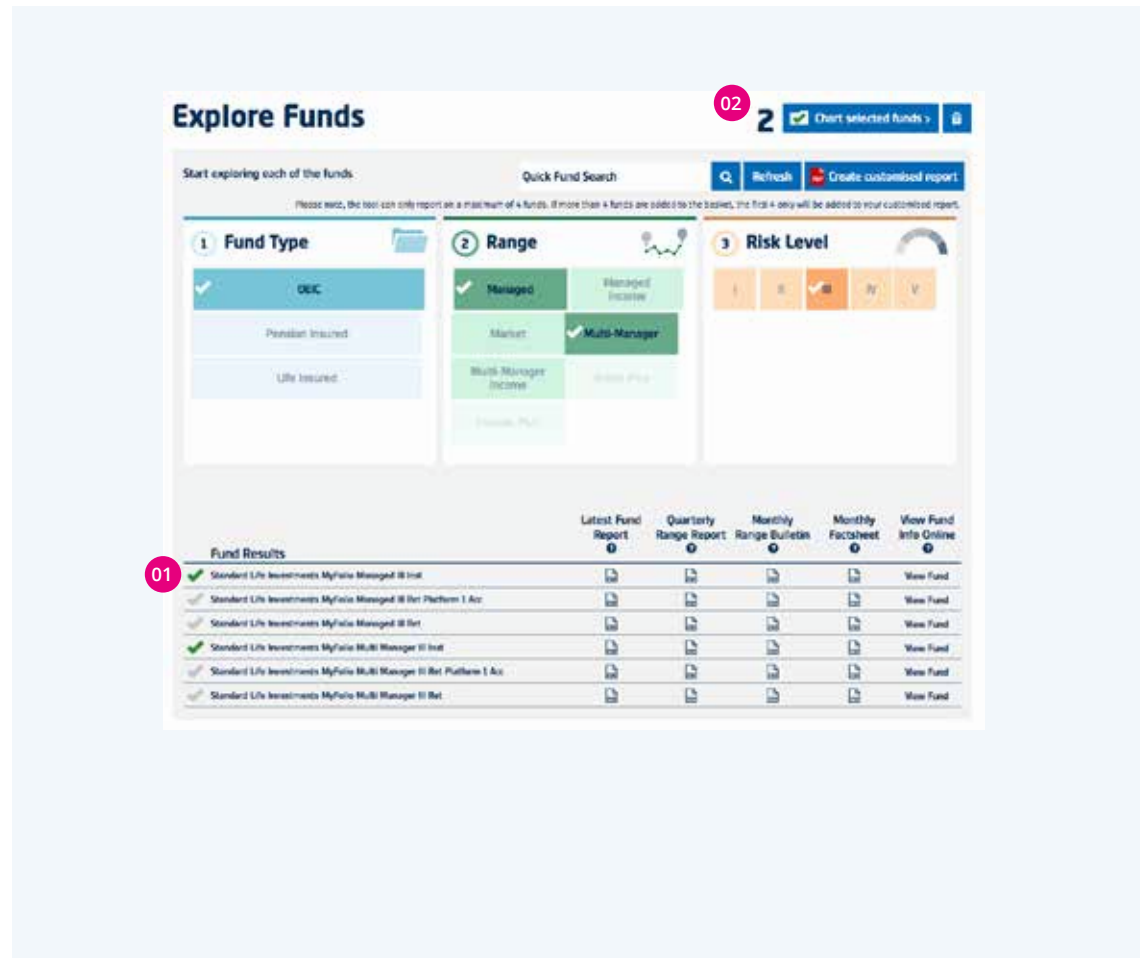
Explore Funds

02

2 Chart selected funds ›

Start exploring each of the funds

Quick Fund Search

Refresh

Create customised report

Please note, the tool can only report on a maximum of 4 funds. If more than 4 funds are added to the basket, the first 4 only will be added to your customised report.

1 Fund Type

OEIC

Pension Insured

Life Insured

2 Range

Managed

Managed Income

Market

Multi-Manager

Multi-Manager Income

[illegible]

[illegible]

3 Risk Level

I

II

III

IV

V

Fund Results

| | Latest Fund Report | Quarterly Range Report | Monthly Range Bulletin | Monthly Factsheet | View Fund Info Online |
|---|---|---|---|---|---|
| Standard Life Investments MyFolio Managed III Inst | | | | | View Fund |
| Standard Life Investments MyFolio Managed III Ret Platform 1 Acc | | | | | View Fund |
| Standard Life Investments MyFolio Managed III Ret | | | | | View Fund |
| Standard Life Investments MyFolio Multi Manager III Inst | | | | | View Fund |
| Standard Life Investments MyFolio Multi Manager III Ret Platform 1 Acc | | | | | View Fund |
| Standard Life Investments MyFolio Multi Manager III Ret | | | | | View Fund |

01